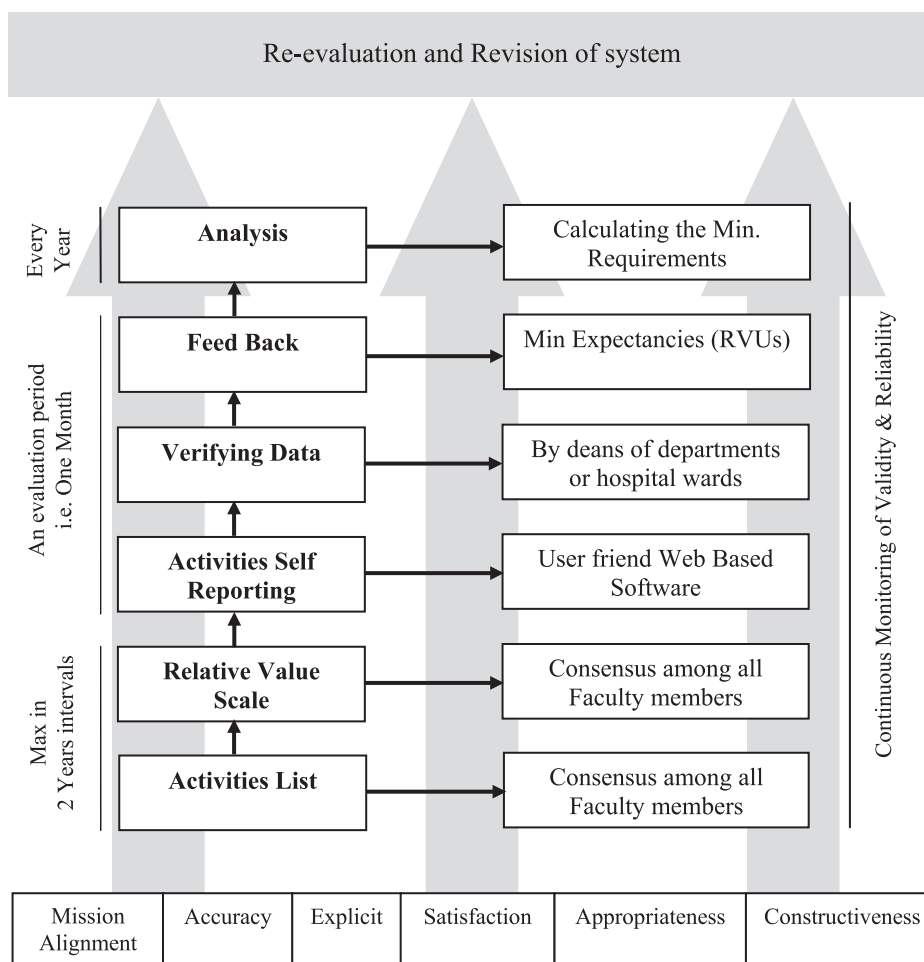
Re-evaluation and Revision of system

Every Year

Analysis

Calculating the Min. Requirements

An evaluation period i.e. One Month

Feed Back

Min Expectancies (RVUs)

Verifying Data

By deans of departments or hospital wards

Activities Self Reporting

User friend Web Based Software

Max in 2 Years intervals

Relative Value Scale

Consensus among all Faculty members

Activities List

Consensus among all Faculty members

Continuous Monitoring of Validity & Reliability

| Mission Alignment | Accuracy | Explicit | Satisfaction | Appropriateness | Constructiveness |
|---|---|---|---|---|---|